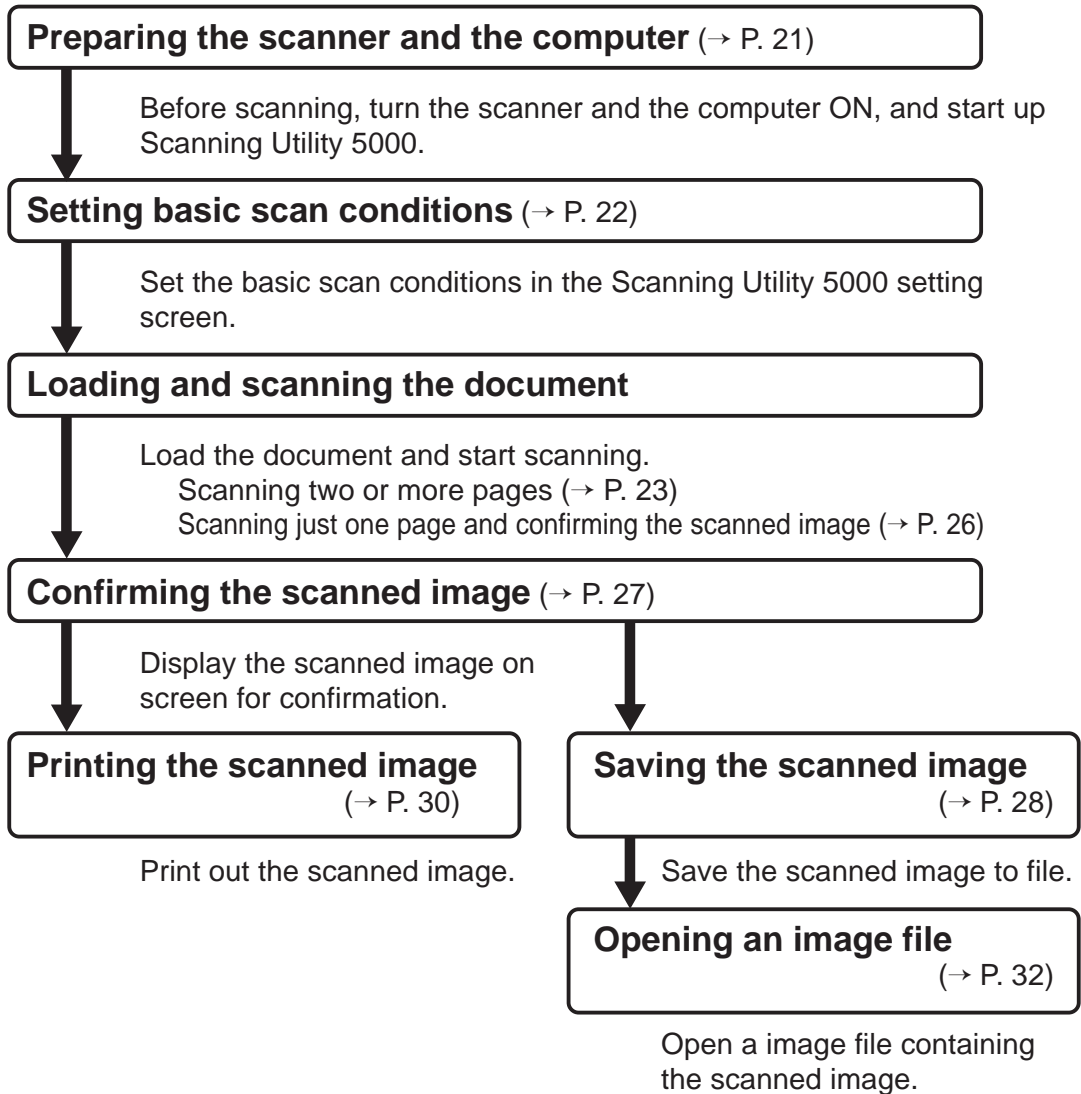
**Preparing the scanner and the computer** (→ P. 21)

Before scanning, turn the scanner and the computer ON, and start up Scanning Utility 5000.

**Setting basic scan conditions** (→ P. 22)

Set the basic scan conditions in the Scanning Utility 5000 setting screen.

**Loading and scanning the document**

Load the document and start scanning.
Scanning two or more pages (→ P. 23)
Scanning just one page and confirming the scanned image (→ P. 26)

**Confirming the scanned image** (→ P. 27)

Display the scanned image on screen for confirmation.

**Printing the scanned image** (→ P. 30)

Print out the scanned image.

**Saving the scanned image** (→ P. 28)

Save the scanned image to file.

**Opening an image file** (→ P. 32)

Open a image file containing the scanned image.